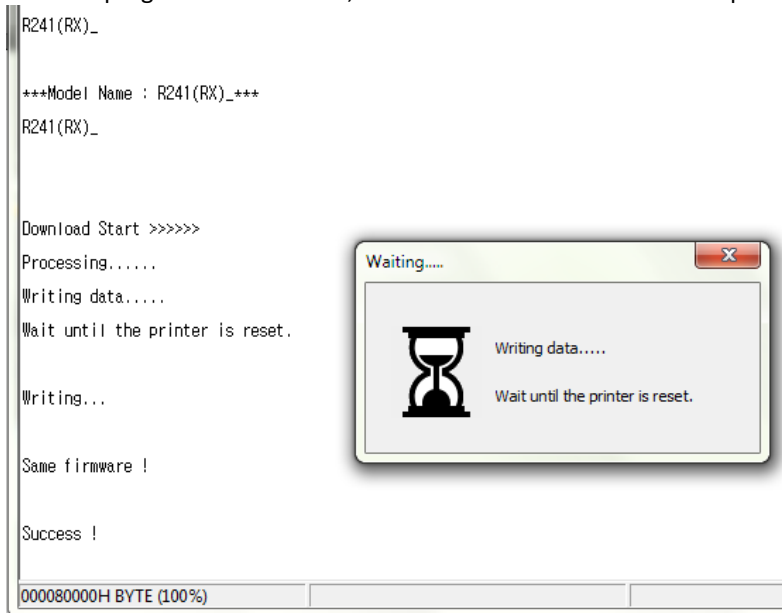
R241(RX)_

***Model Name : R241(RX)_***
R241(RX)_

Download Start >>>>>>
Processing......
Writing data.....
Wait until the printer is reset.

Writing...

Same firmware !

Success !

Waiting.....

Writing data.....

Wait until the printer is reset.

000080000H BYTE (100%)